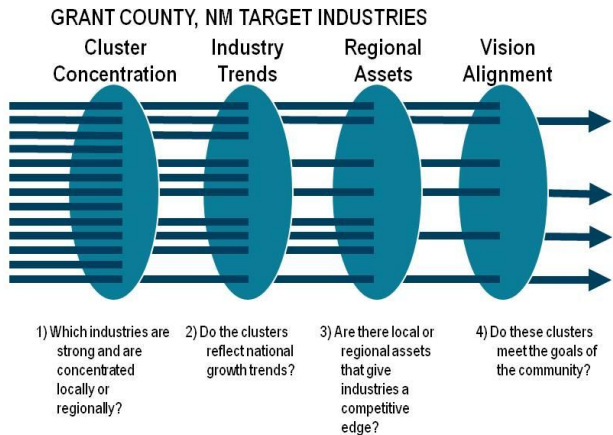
GRANT COUNTY, NM TARGET INDUSTRIES

Cluster Concentration

Industry Trends

Regional Assets

Vision Alignment

1) Which industries are strong and are concentrated locally or regionally?

2) Do the clusters reflect national growth trends?

3) Are there local or regional assets that give industries a competitive edge?

4) Do these clusters meet the goals of the community?